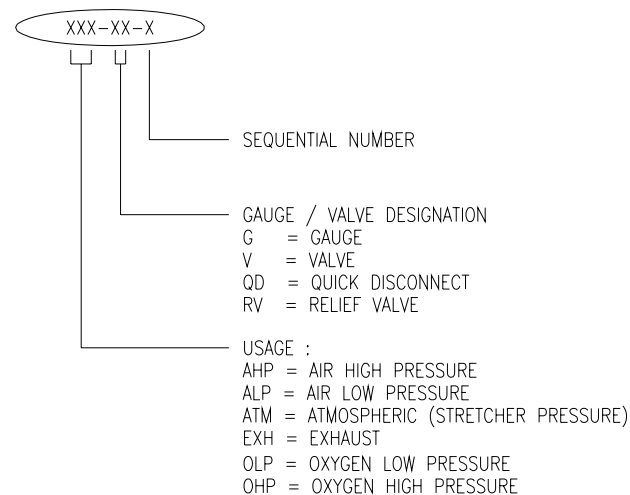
XXX-XX-X

SEQUENTIAL NUMBER

GAUGE / VALVE DESIGNATION
G = GAUGE
V = VALVE
QD = QUICK DISCONNECT
RV = RELIEF VALVE

USAGE :
AHP = AIR HIGH PRESSURE
ALP = AIR LOW PRESSURE
ATM = ATMOSPHERIC (STRETCHER PRESSURE)
EXH = EXHAUST
OLP = OXYGEN LOW PRESSURE
OHP = OXYGEN HIGH PRESSURE